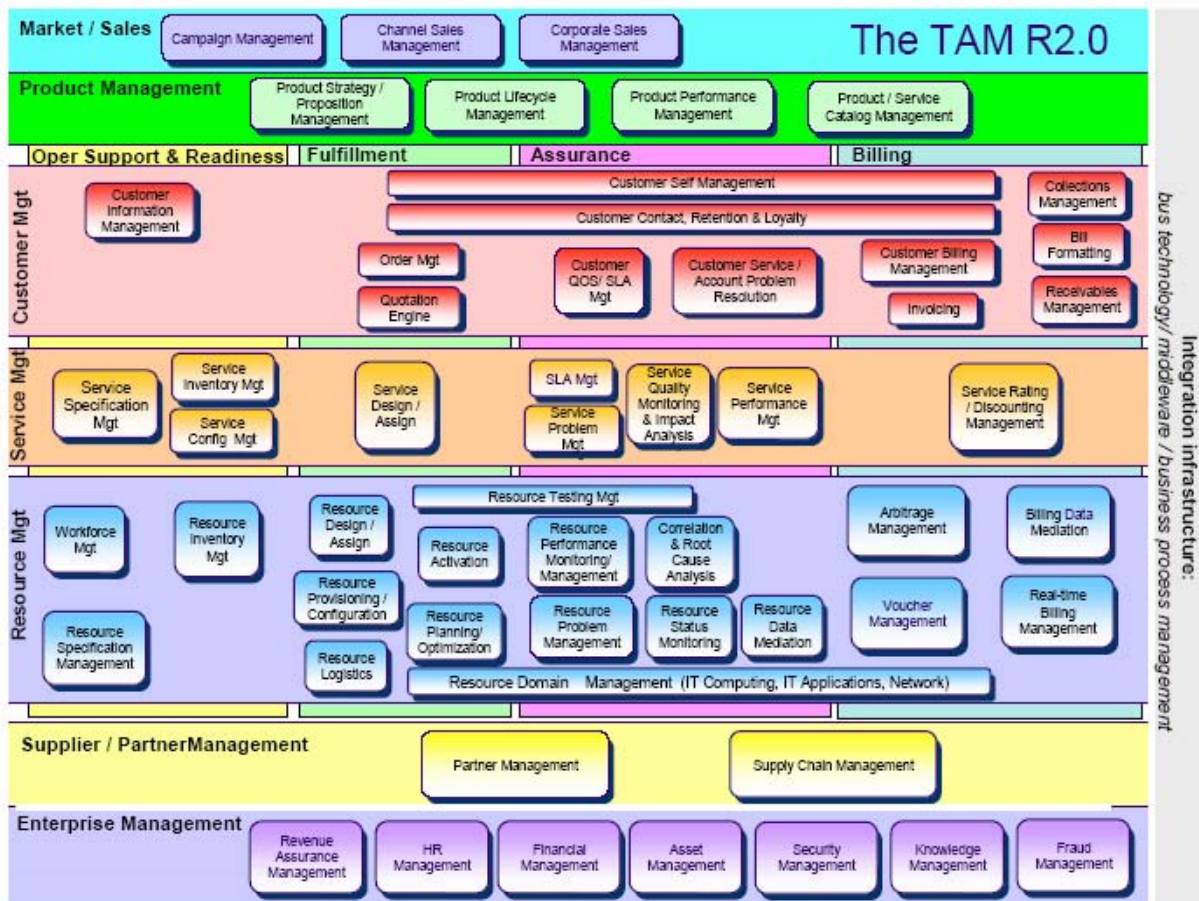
Market / Sales

Campaign Management

Channel Sales Management

Corporate Sales Management

The TAM R2.0

Product Management

Product Strategy / Proposition Management

Product Lifecycle Management

Product Performance Management

Product / Service Catalog Management

Oper Support & Readiness

Fulfillment

Assurance

Billing

Customer Mgt

Customer Information Management

Customer Self Management

Customer Contact, Retention & Loyalty

Collections Management

Bill Formatting

Receivables Management

Order Mgt

Quotation Engine

Customer QOS/ SLA Mgt

Customer Service / Account Problem Resolution

Customer Billing Management

Invoicing

Service Mgt

Service Specification Mgt

Service Inventory Mgt

Service Config Mgt

Service Design / Assign

SLA Mgt

Service Problem Mgt

Service Quality Monitoring & Impact Analysis

Service Performance Mgt

Service Rating / Discounting Management

Resource Mgt

Workforce Mgt

Resource Inventory Mgt

Resource Specification Management

Resource Design / Assign

Resource Provisioning / Configuration

Resource Logistics

Resource Testing Mgt

Resource Activation

Resource Planning/ Optimization

Resource Performance Monitoring/ Management

Correlation & Root Cause Analysis

Resource Problem Management

Resource Status Monitoring

Resource Data Mediation

Resource Domain Management (IT Computing, IT Applications, Network)

Arbitrage Management

Billing Data Mediation

Voucher Management

Real-time Billing Management

Supplier / PartnerManagement

Partner Management

Supply Chain Management

Enterprise Management

Revenue Assurance Management

HR Management

Financial Management

Asset Management

Security Management

Knowledge Management

Fraud Management

Integration infrastructure: bus technology/ middleware / business process management